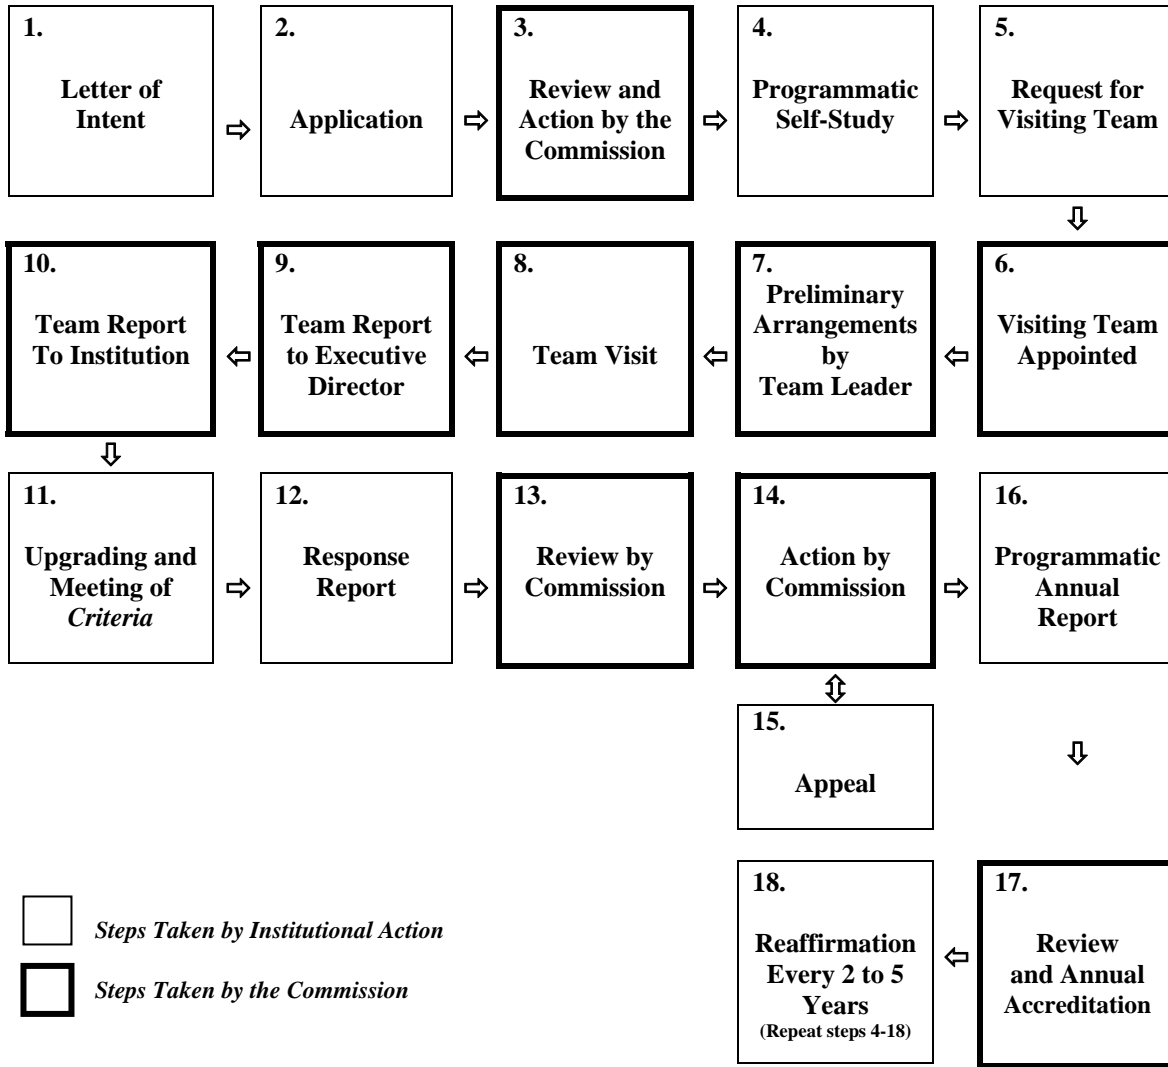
1.
Letter of Intent

2.
Application

3.
Review and Action by the Commission

4.
Programmatic Self-Study

5.
Request for Visiting Team

6.
Visiting Team Appointed

7.
Preliminary Arrangements by Team Leader

8.
Team Visit

9.
Team Report to Executive Director

10.
Team Report To Institution

11.
Upgrading and Meeting of *Criteria*

12.
Response Report

13.
Review by Commission

14.
Action by Commission

15.
Appeal

16.
Programmatic Annual Report

17.
Review and Annual Accreditation

18.
Reaffirmation Every 2 to 5 Years
(Repeat steps 4-18)

*Steps Taken by Institutional Action*

*Steps Taken by the Commission*